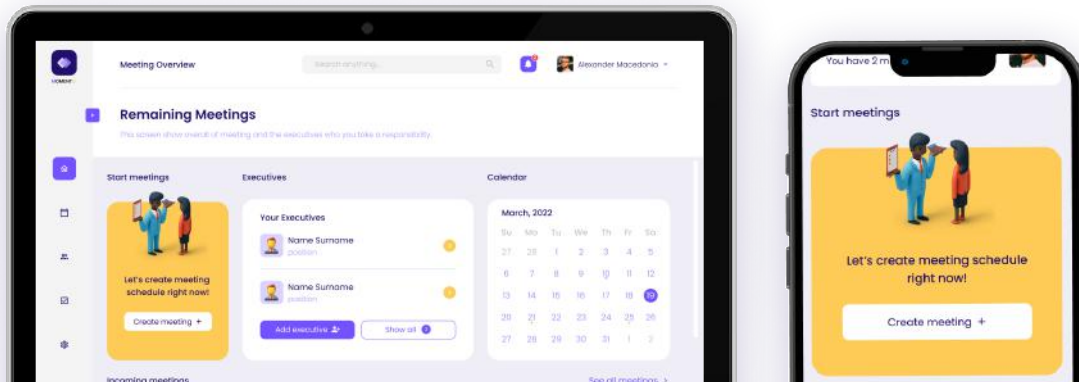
MOMENT

Meeting Overview

Search anything...

Alexander Macedonia

Remaining Meetings

This screen show overall of meeting and the executives who you take a responsibility.

Start meetings

Let's create meeting schedule right now!

Create meeting +

Executives

Your Executives

Name Surname
position

Name Surname
position

Add executive

Show all

Calendar

March, 2022

| Su | Mo | Tu | We | Th | Fr | Sa |
|---|---|---|---|---|---|---|
| 27 | 28 | 1 | 2 | 3 | 4 | 5 |
| 6 | 7 | 8 | 9 | 10 | 11 | 12 |
| 13 | 14 | 15 | 16 | 17 | 18 | 19 |
| 20 | 21 | 22 | 23 | 24 | 25 | 26 |
| 27 | 28 | 29 | 30 | 31 | 1 | 2 |

Incoming meetings

See all meetings >

You have 2 m

Start meetings

Let's create meeting schedule right now!

Create meeting +